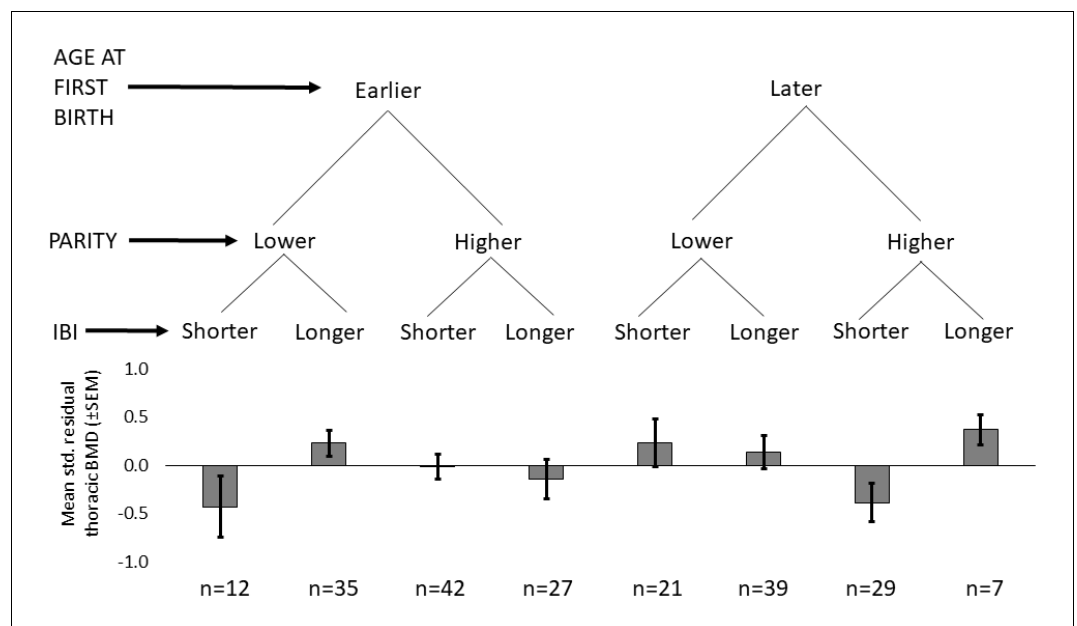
AGE AT FIRST BIRTH

Earlier

Later

PARITY

Lower

Higher

Lower

Higher

IBI

Shorter

Longer

Shorter

Longer

Shorter

Longer

Shorter

Longer

Mean std. residual thoracic BMD (±SEM)

1.0

0.5

0.0

-0.5

-1.0

n=12

n=35

n=42

n=27

n=21

n=39

n=29

n=7